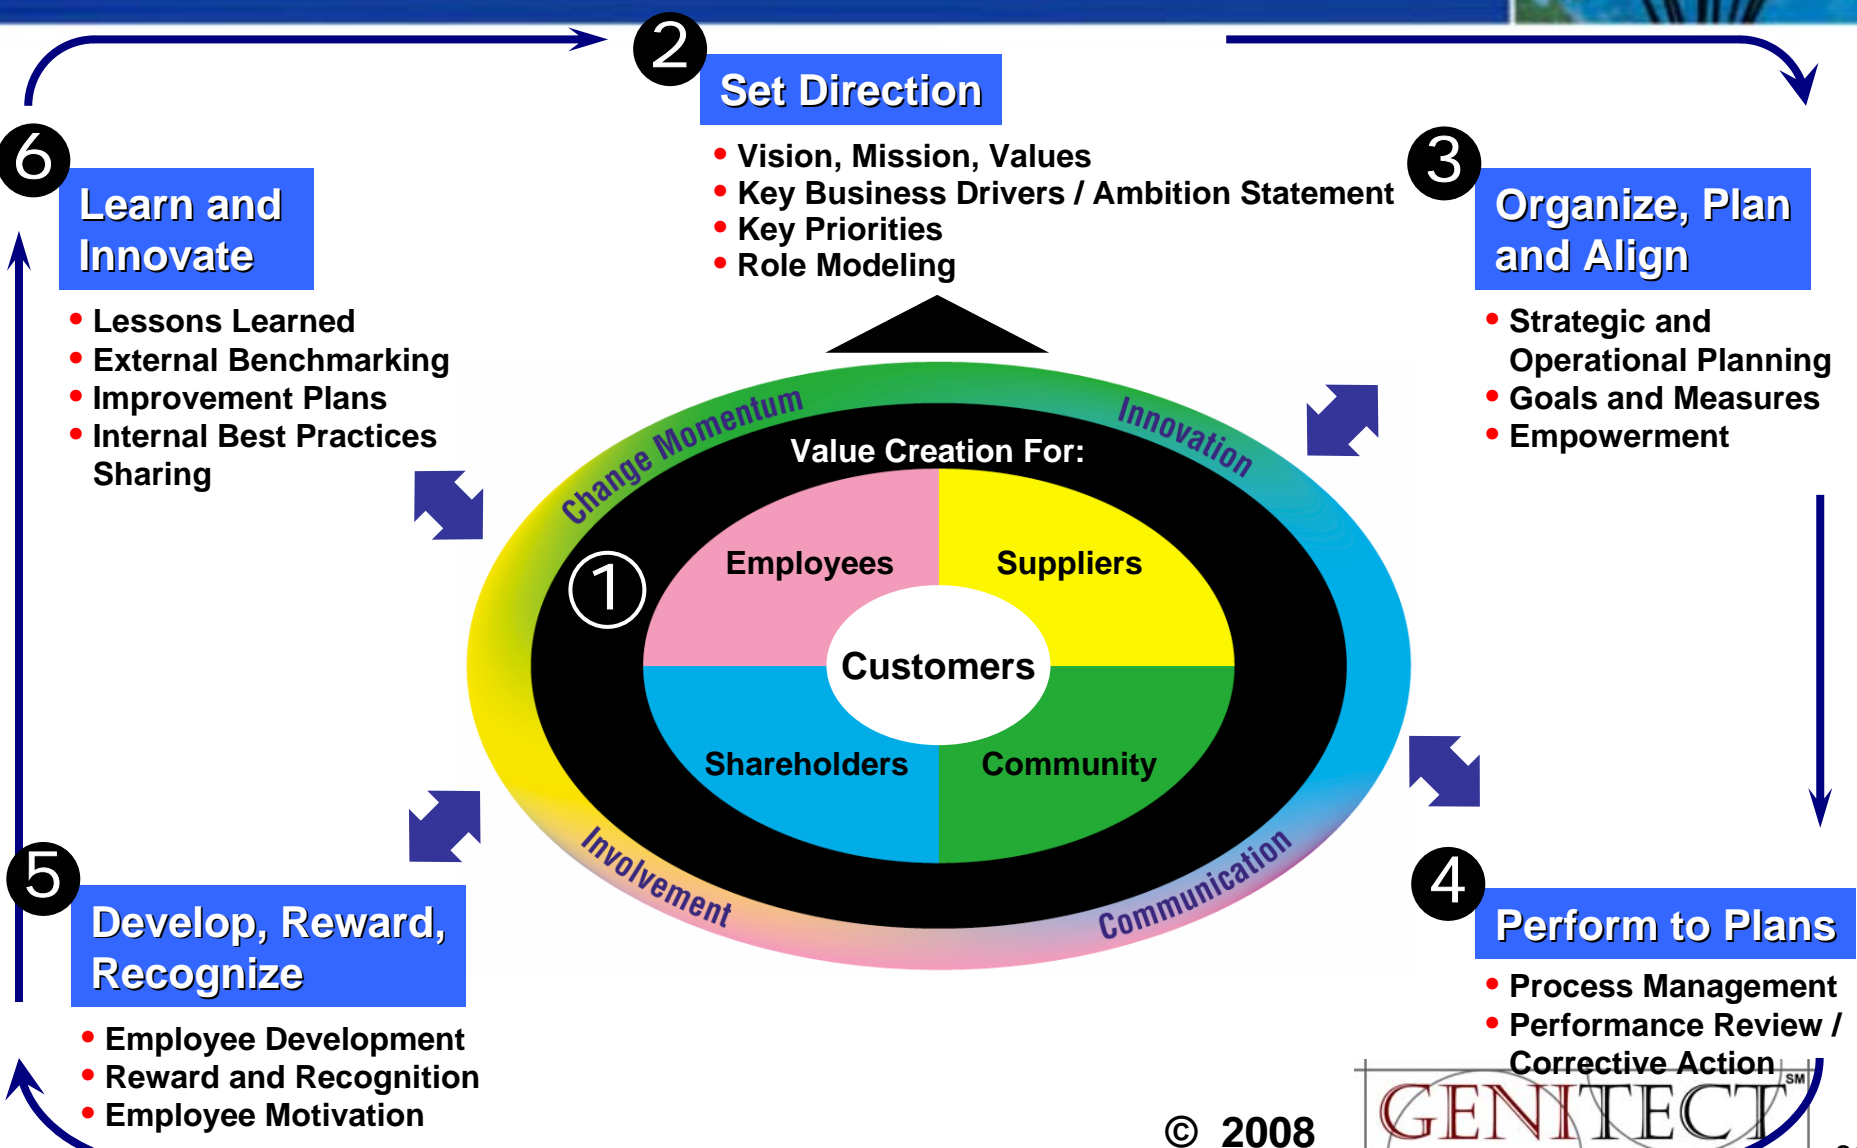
2

Set Direction

• Vision, Mission, Values
• Key Business Drivers / Ambition Statement
• Key Priorities
• Role Modeling

6

Learn and Innovate

• Lessons Learned
• External Benchmarking
• Improvement Plans
• Internal Best Practices Sharing

3

Organize, Plan and Align

• Strategic and Operational Planning
• Goals and Measures
• Empowerment

Change Momentum

Innovation

Value Creation For:

1

Employees

Suppliers

Customers

Shareholders

Community

Involvement

Communication

5

Develop, Reward, Recognize

• Employee Development
• Reward and Recognition
• Employee Motivation

4

Perform to Plans

• Process Management
• Performance Review / Corrective Action

© 2008

GENITECT SM